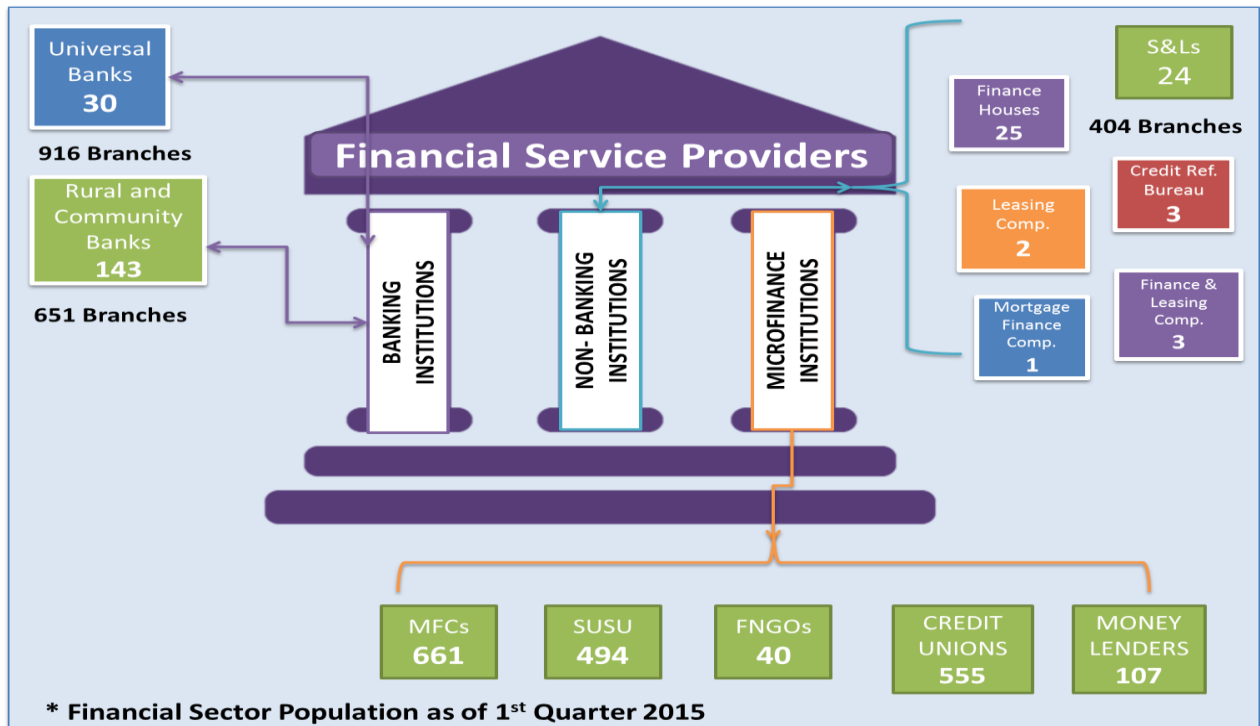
Universal Banks
30

916 Branches

Rural and Community Banks
143

651 Branches

Financial Service Providers

BANKING INSTITUTIONS

NON- BANKING INSTITUTIONS

MICROFINANCE INSTITUTIONS

S&Ls
24

404 Branches

Finance Houses
25

Credit Ref. Bureau
3

Leasing Comp.
2

Finance & Leasing Comp.
3

Mortgage Finance Comp.
1

MFCs
661

SUSU
494

FNGOs
40

CREDIT UNIONS
555

MONEY LENDERS
107

* Financial Sector Population as of 1$^{st}$ Quarter 2015